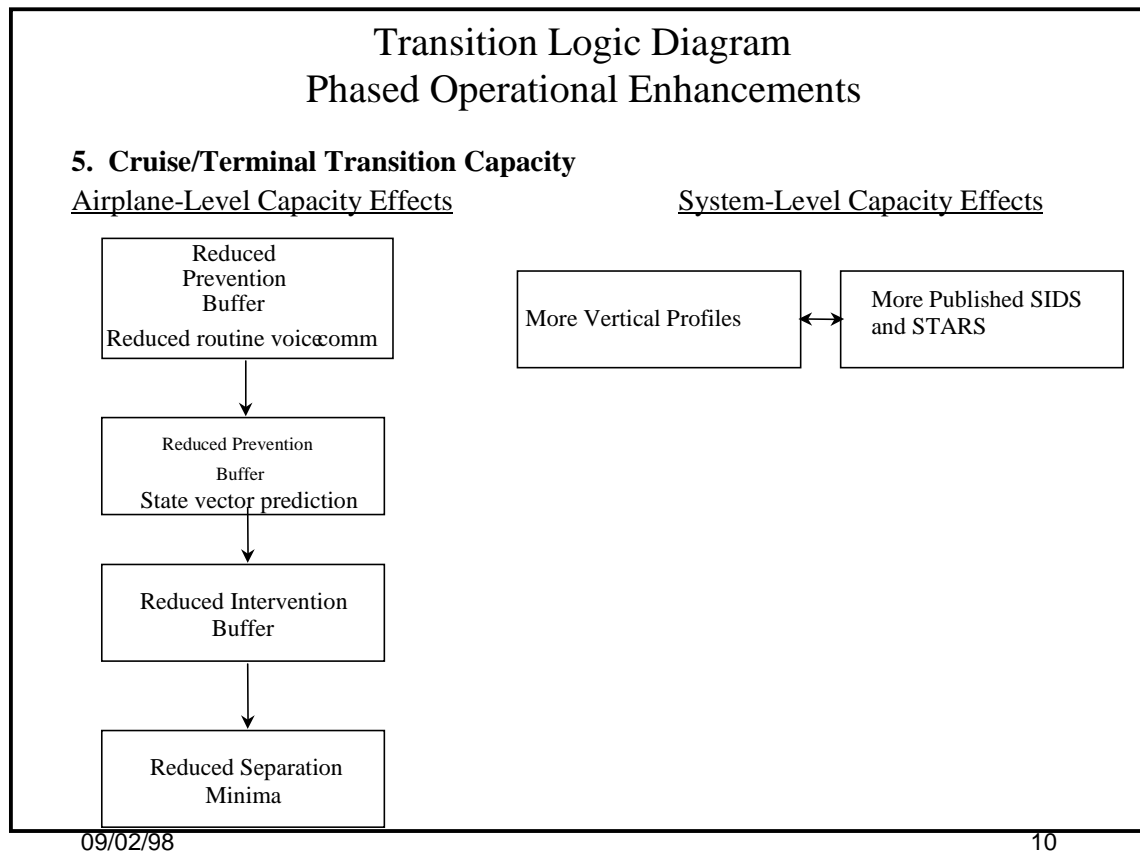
Transition Logic Diagram
Phased Operational Enhancements

5. Cruise/Terminal Transition Capacity

Airplane-Level Capacity Effects

Reduced Prevention Buffer
Reduced routine voicecomm

Reduced Prevention Buffer
State vector prediction

Reduced Intervention Buffer

Reduced Separation Minima

System-Level Capacity Effects

More Vertical Profiles

More Published SIDS and STARS

09/02/98

10